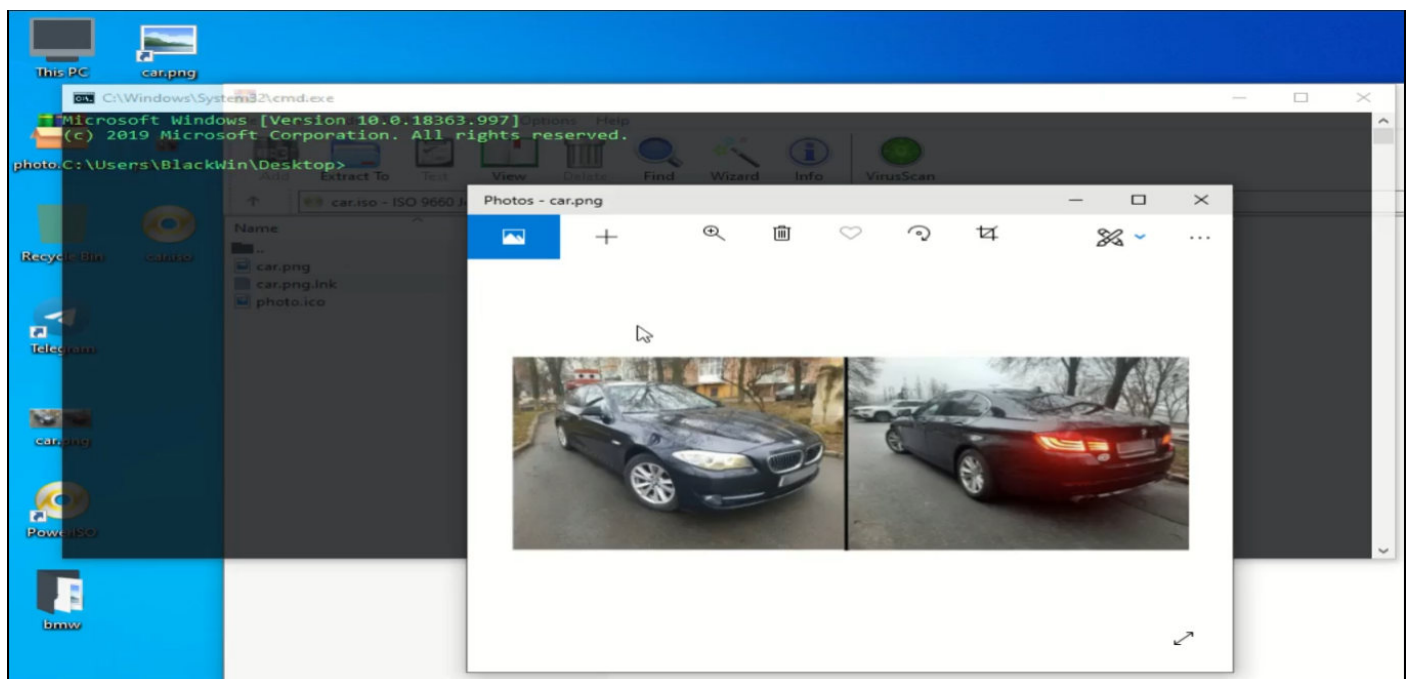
This PC
car.png
C:\Windows\System32\cmd.exe
Microsoft Windows [Version 10.0.18363.997]
(c) 2019 Microsoft Corporation. All rights reserved.

photo.C:\Users\BlackWin\Desktop>

Options Help
Extract To Test View Delete Find Wizard Info VirusScan
car.iso - ISO 9660
Name
..
car.png
car.png.lnk
photo.ico
Recycle Bin
car.iso
Telegram
car.png
PowerISO
bmw
Photos - car.png